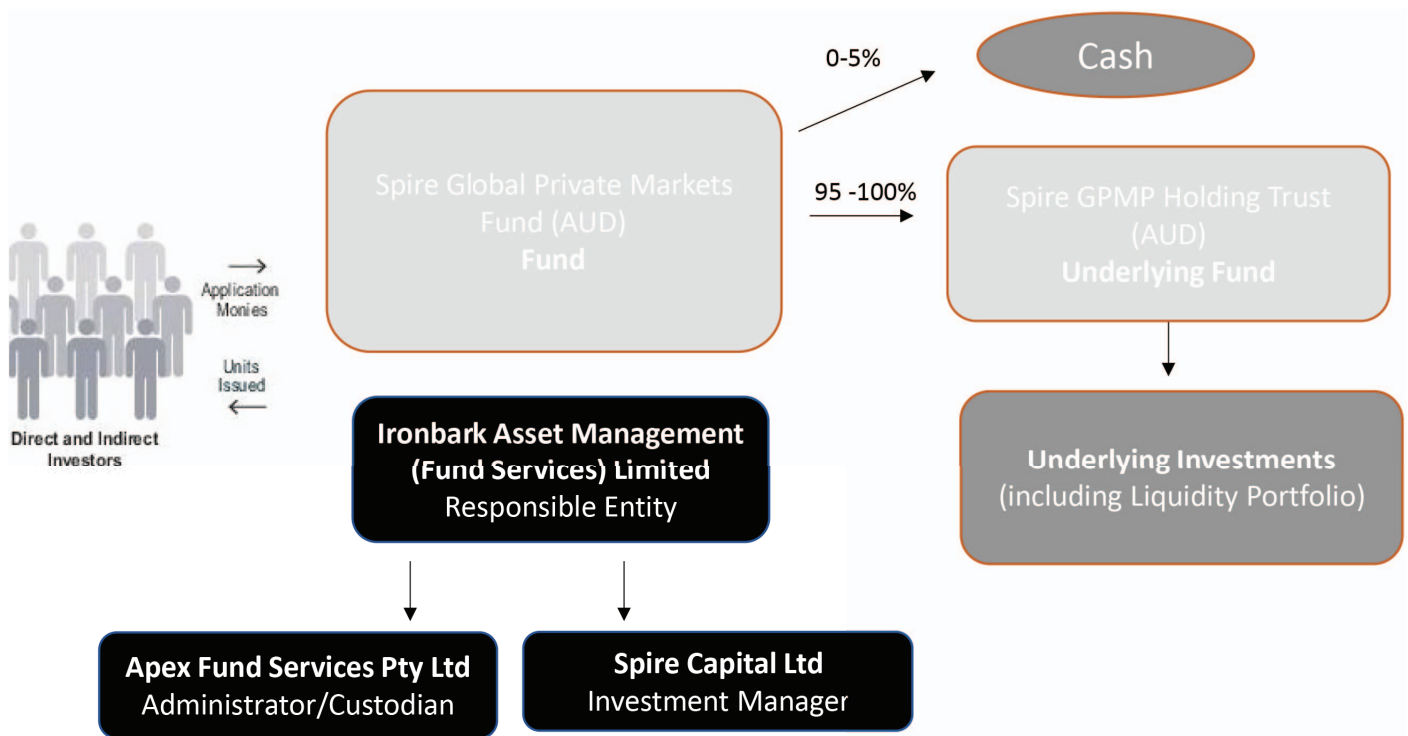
0-5%

Cash

Spire Global Private Markets Fund (AUD)
Fund

95 -100%

Spire GPMP Holding Trust (AUD)
Underlying Fund

Application Monies

Units Issued

Direct and Indirect Investors

Ironbark Asset Management (Fund Services) Limited
Responsible Entity

Underlying Investments
(including Liquidity Portfolio)

Apex Fund Services Pty Ltd
Administrator/Custodian

Spire Capital Ltd
Investment Manager